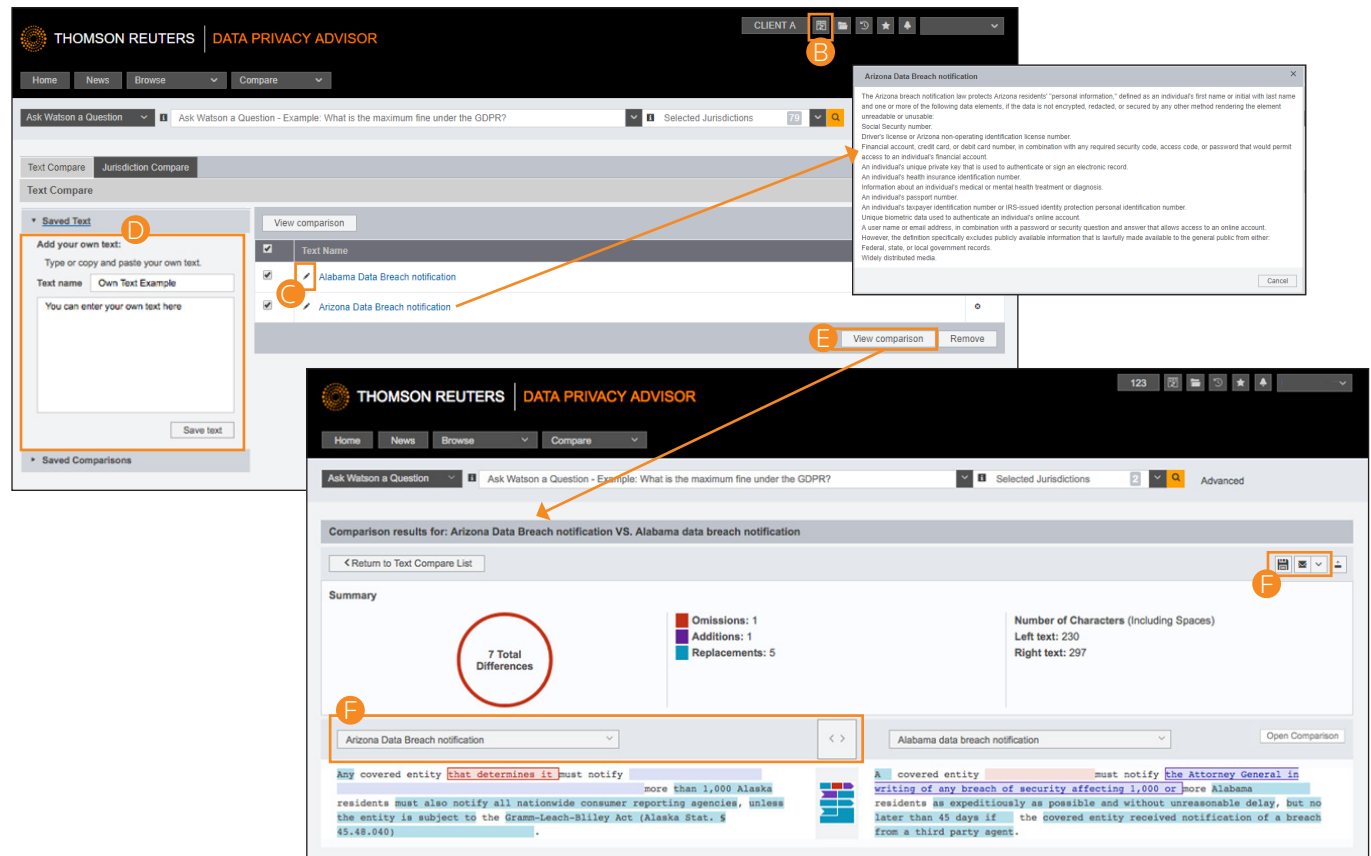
THOMSON REUTERS | DATA PRIVACY ADVISOR

CLIENT A

B

Home News Browse Compare

Ask Watson a Question | Ask Watson a Question - Example: What is the maximum fine under the GDPR? | Selected Jurisdictions 79

Text Compare | Jurisdiction Compare

Text Compare

Saved Text

D

Add your own text:

Type or copy and paste your own text.

Text name Own Text Example

You can enter your own text here

Save text

Saved Comparisons

View comparison

| | Text Name |
|---|---|
| ✔ | Alabama Data Breach notification |
| ✔ | Arizona Data Breach notification |

C

E

View comparison | Remove

Arizona Data Breach notification

The Arizona breach notification law protects Arizona residents' "personal information," defined as an individual's first name or initial with last name and one or more of the following data elements, if the data is not encrypted, redacted, or secured by any other method rendering the element unreadable or unusable:
Social Security number.
Driver's license or Arizona non-operating identification license number.
Financial account, credit card, or debit card number, in combination with any required security code, access code, or password that would permit access to an individual's financial account.
An individual's unique private key that is used to authenticate or sign an electronic record.
An individual's health insurance identification number.
Information about an individual's medical or mental health treatment or diagnosis.
An individual's passport number.
An individual's taxpayer identification number or IRS-issued identity protection personal identification number.
Unique biometric data used to authenticate an individual's online account.
A user name or email address, in combination with a password or security question and answer that allows access to an online account.
However, the definition specifically excludes publicly available information that is lawfully made available to the general public from either:
Federal, state, or local government records.
Widely distributed media.

Cancel

THOMSON REUTERS | DATA PRIVACY ADVISOR

123

Home News Browse Compare

Ask Watson a Question | Ask Watson a Question - Example: What is the maximum fine under the GDPR? | Selected Jurisdictions 2 | Advanced

Comparison results for: Arizona Data Breach notification VS. Alabama data breach notification

Return to Text Compare List

F

Summary

7 Total Differences

Omissions: 1
Additions: 1
Replacements: 5

Number of Characters (Including Spaces)
Left text: 230
Right text: 297

F

Arizona Data Breach notification

Alabama data breach notification

Open Comparison

Any covered entity that determines it must notify more than 1,000 Alaska residents must also notify all nationwide consumer reporting agencies, unless the entity is subject to the Gramm-Leach-Bliley Act (Alaska Stat. § 45.48.040).

A covered entity must notify the Attorney General in writing of any breach of security affecting 1,000 or more Alabama residents as expeditiously as possible and without unreasonable delay, but no later than 45 days if the covered entity received notification of a breach from a third party agent.